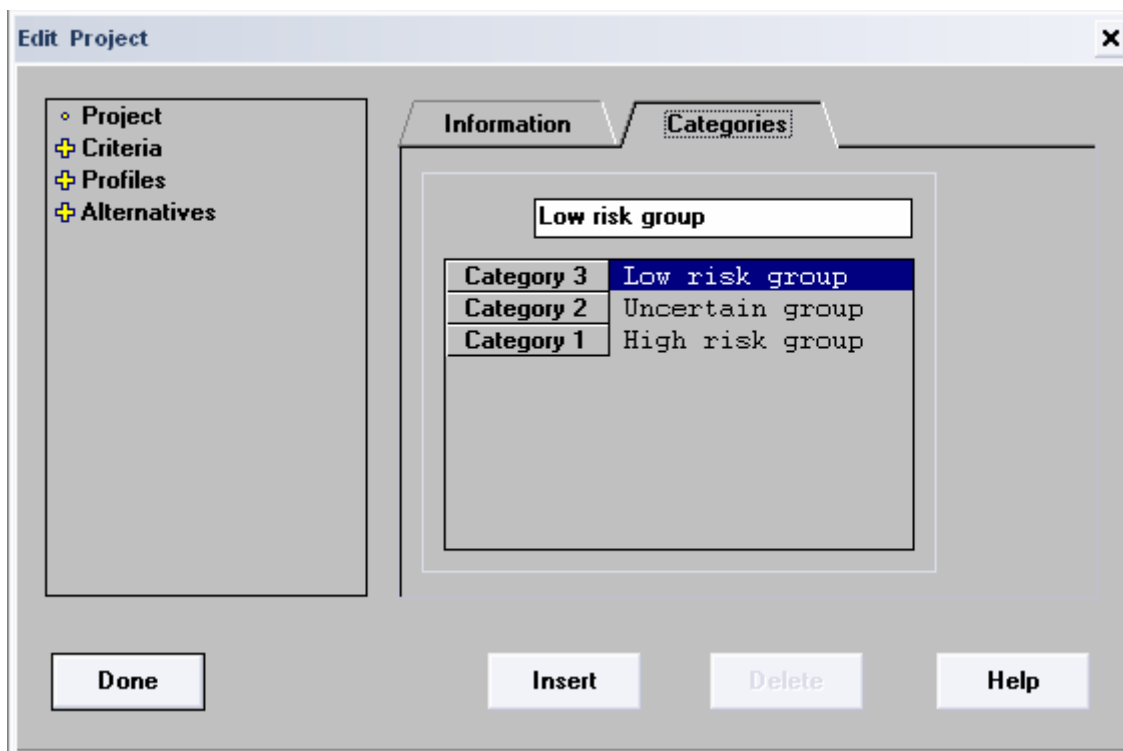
Edit Project

×

◦ Project
Criteria
Profiles
Alternatives

Information

Categories

Low risk group

| Category 3 | Low risk group |
|---|---|
| Category 2 | Uncertain group |
| Category 1 | High risk group |

Done

Insert

Delete

Help